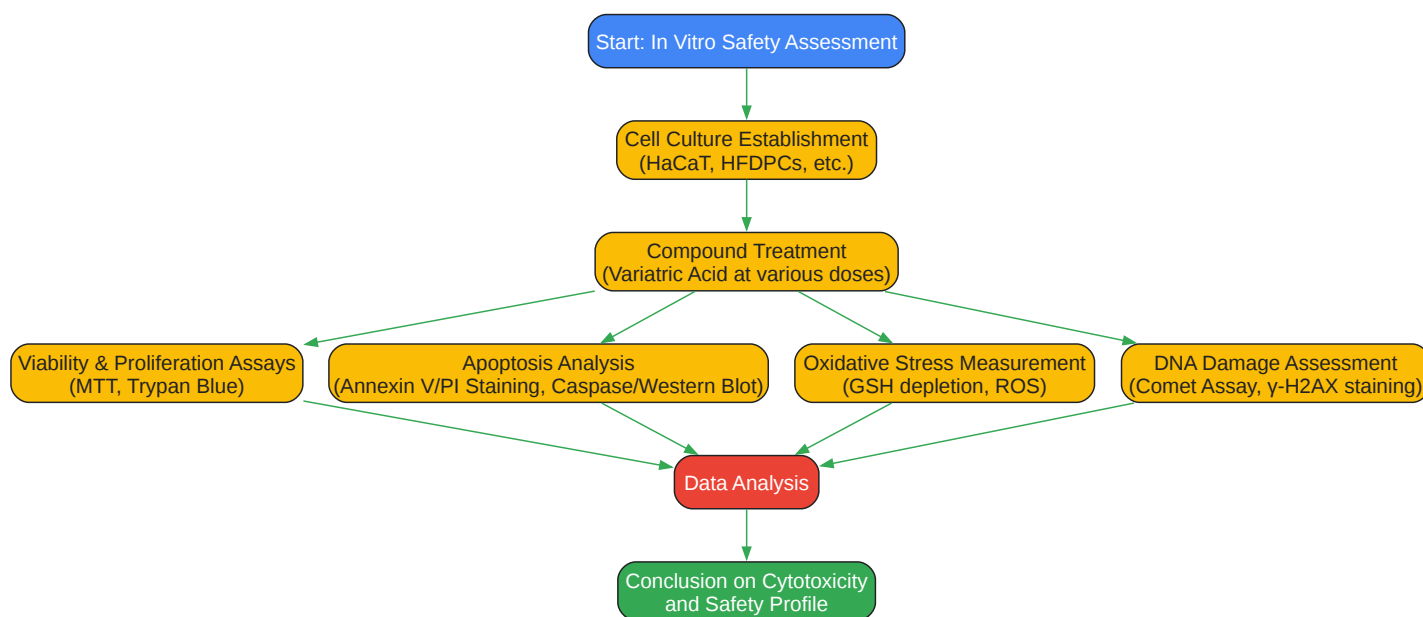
Start: In Vitro Safety Assessment

Cell Culture Establishment
(HaCaT, HFDPCs, etc.)

Compound Treatment
(Variatric Acid at various doses)

Viability & Proliferation Assays
(MTT, Trypan Blue)

Apoptosis Analysis
(Annexin V/PI Staining, Caspase/Western Blot)

Oxidative Stress Measurement
(GSH depletion, ROS)

DNA Damage Assessment
(Comet Assay, γ-H2AX staining)

Data Analysis

Conclusion on Cytotoxicity
and Safety Profile